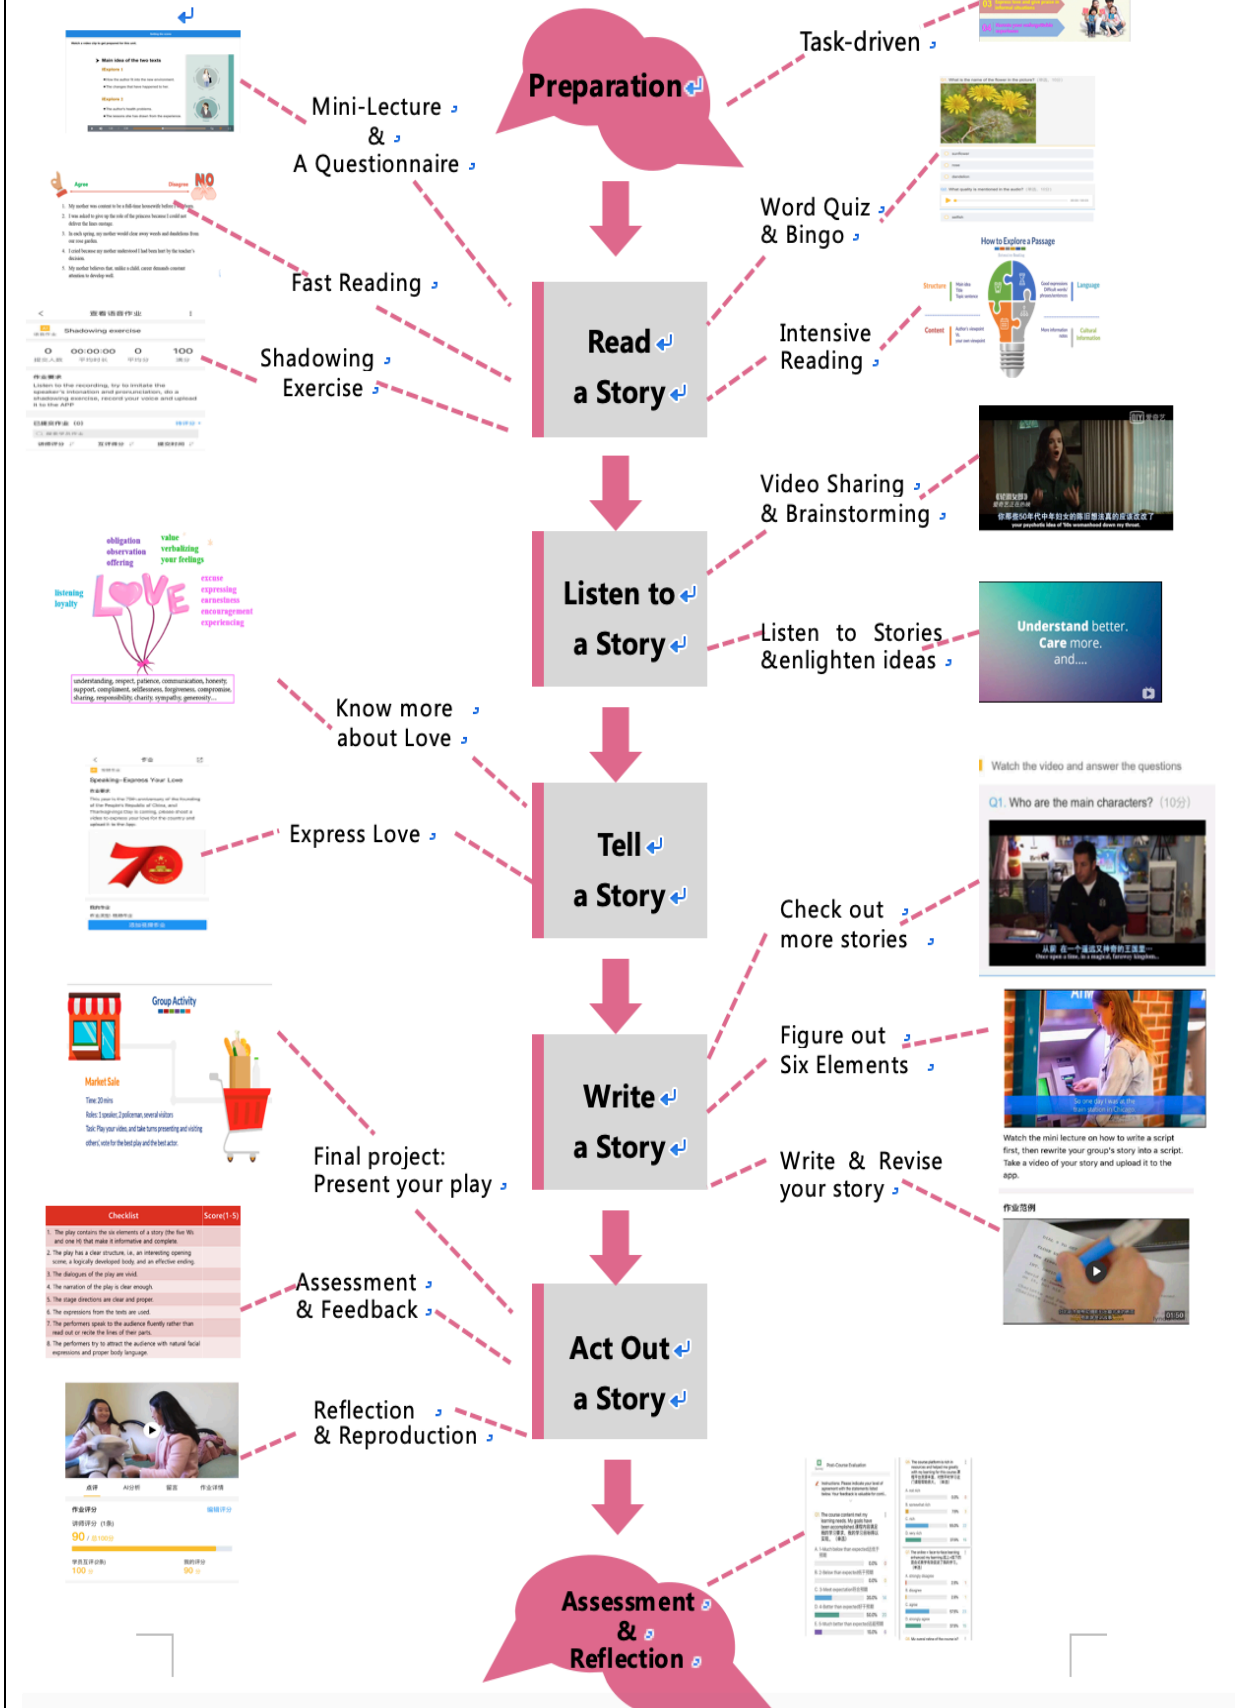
Preparation

Task-driven

Mini-Lecture
&
A Questionnaire

Read
a Story

Word Quiz
& Bingo

Fast Reading

Intensive
Reading

Shadowing
Exercise

Listen to
a Story

Video Sharing
& Brainstorming

Listen to Stories
&enlighten ideas

Understand better.
Care more.
and....

Know more
about Love

Tell
a Story

Express Love

Watch the video and answer the questions

Q1. Who are the main characters? (10分)

Check out
more stories

Write
a Story

Figure out
Six Elements

Final project:
Present your play

Write & Revise
your story

Watch the mini lecture on how to write a script first, then rewrite your group's story into a script. Take a video of your story and upload it to the app.

作业范例

Group Activity

Market Sale

Checklist | Score(1-5)

Assessment
& Feedback

Act Out
a Story

Reflection
& Reproduction

Assessment
&
Reflection

How to Explore a Passage

Structure

Content

Language

作业评分

90

100

90